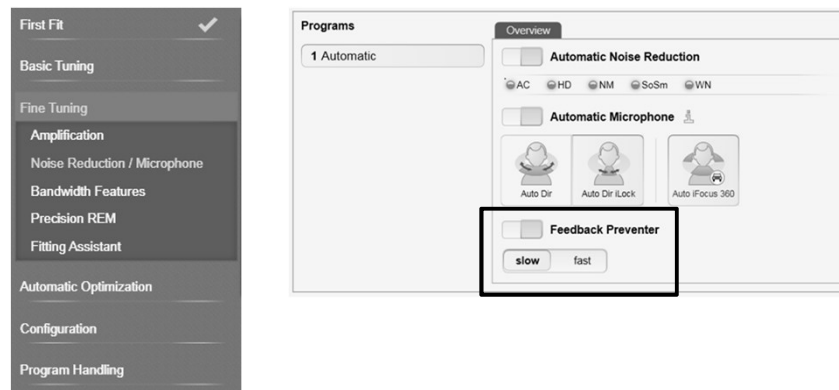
First Fit

Basic Tuning

Fine Tuning

Amplification

Noise Reduction / Microphone

Bandwidth Features

Precision REM

Fitting Assistant

Automatic Optimization

Configuration

Program Handling

Programs

1 Automatic

Overview

Automatic Noise Reduction

AC HD NM SoSm WN

Automatic Microphone

Auto Dir

Auto Dir iLock

Auto iFocus 360

Feedback Preventer

slow fast